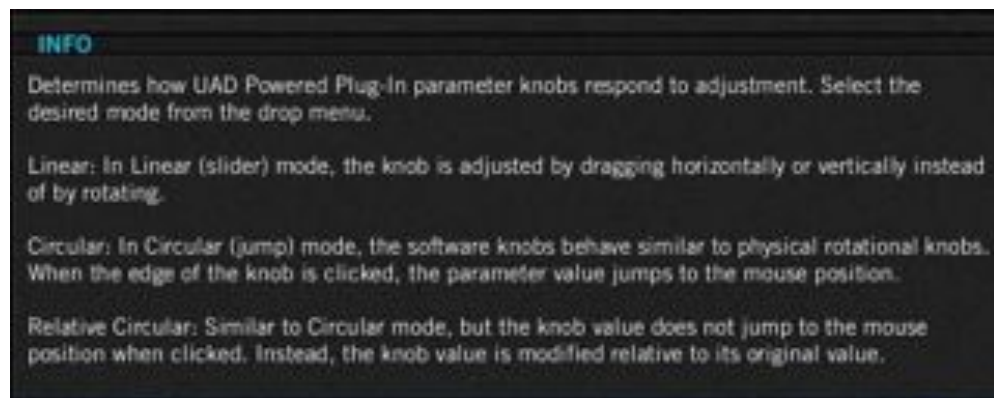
INFO

Determines how UAD Powered Plug-In parameter knobs respond to adjustment. Select the desired mode from the drop menu.

Linear: In Linear (slider) mode, the knob is adjusted by dragging horizontally or vertically instead of by rotating.

Circular: In Circular (jump) mode, the software knobs behave similar to physical rotational knobs. When the edge of the knob is clicked, the parameter value jumps to the mouse position.

Relative Circular: Similar to Circular mode, but the knob value does not jump to the mouse position when clicked. Instead, the knob value is modified relative to its original value.